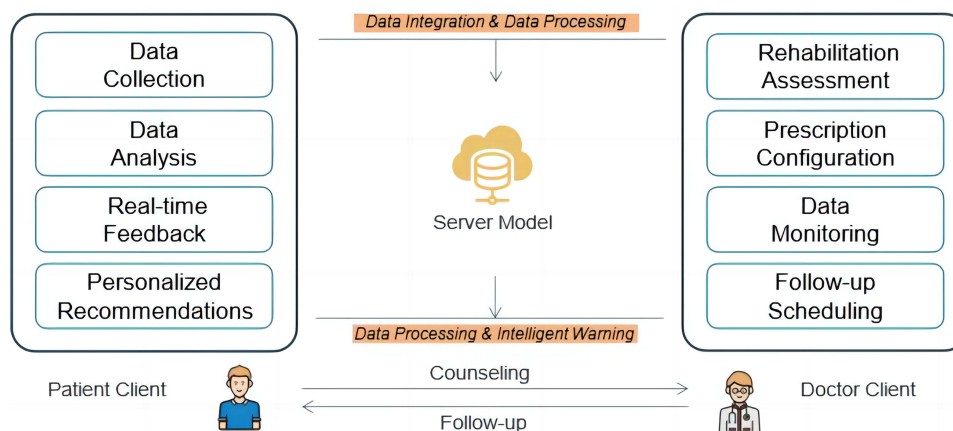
Data Collection

Data Analysis

Real-time Feedback

Personalized Recommendations

Data Integration & Data Processing

Server Model

Data Processing & Intelligent Warning

Rehabilitation Assessment

Prescription Configuration

Data Monitoring

Follow-up Scheduling

Patient Client

Counseling

Follow-up

Doctor Client